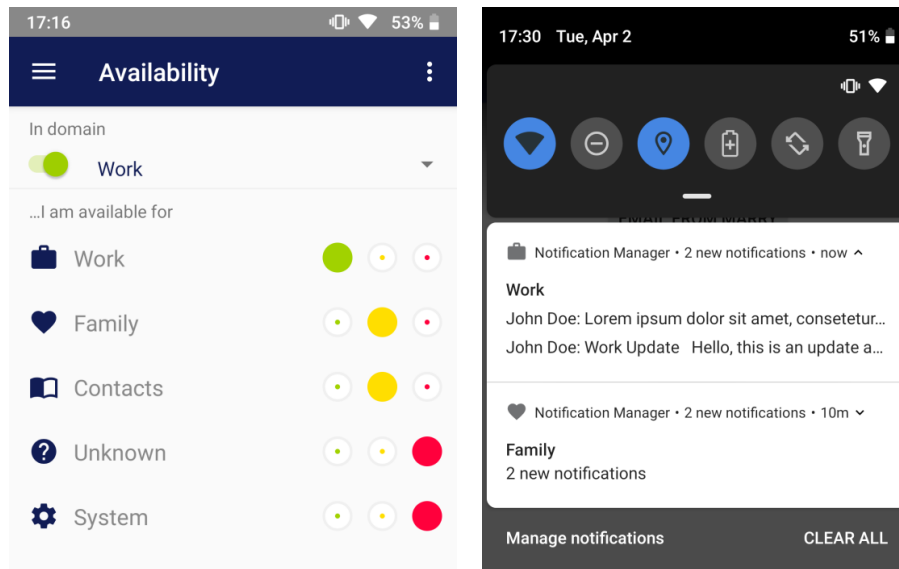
17:16 53%

Availability

In domain

Work

...I am available for

Work

Family

Contacts

Unknown

System

17:30 Tue, Apr 2 51%

Notification Manager • 2 new notifications • now

Work

John Doe: Lorem ipsum dolor sit amet, consetetur...

John Doe: Work Update Hello, this is an update a...

Notification Manager • 2 new notifications • 10m

Family

2 new notifications

Manage notifications

CLEAR ALL